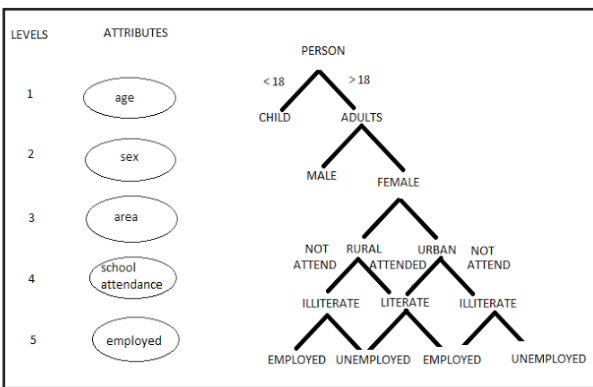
LEVELS ATTRIBUTES

1 age

2 sex

3 area

4 school attendance

5 employed

PERSON

< 18 > 18

CHILD ADULTS

MALE FEMALE

NOT ATTEND RURAL ATTENDED URBAN NOT ATTEND

ILLITERATE LITERATE ILLITERATE

EMPLOYED UNEMPLOYED EMPLOYED UNEMPLOYED